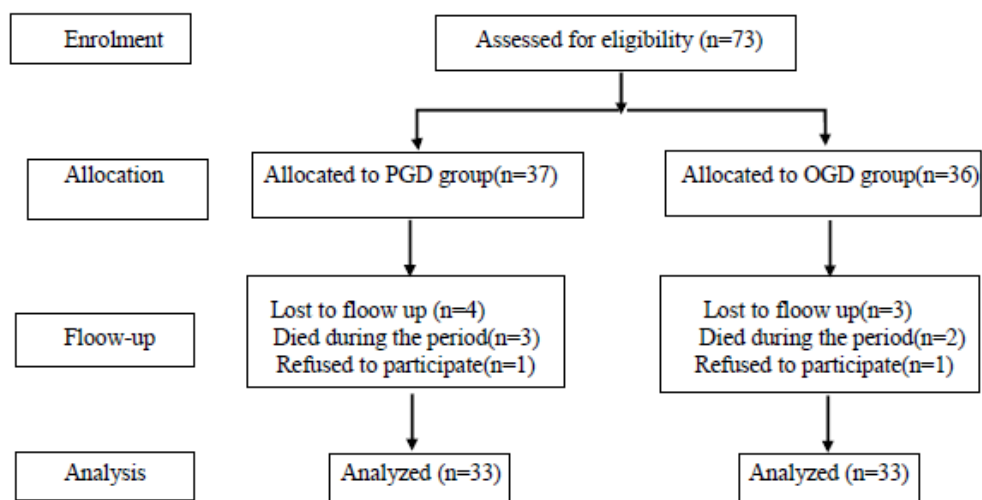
Enrolment

Assessed for eligibility (n=73)

Allocation

Allocated to PGD group(n=37)

Allocated to OGD group(n=36)

Floow-up

Lost to floow up (n=4)
Died during the period(n=3)
Refused to participate(n=1)

Lost to floow up(n=3)
Died during the period(n=2)
Refused to participate(n=1)

Analysis

Analyzed (n=33)

Analyzed (n=33)